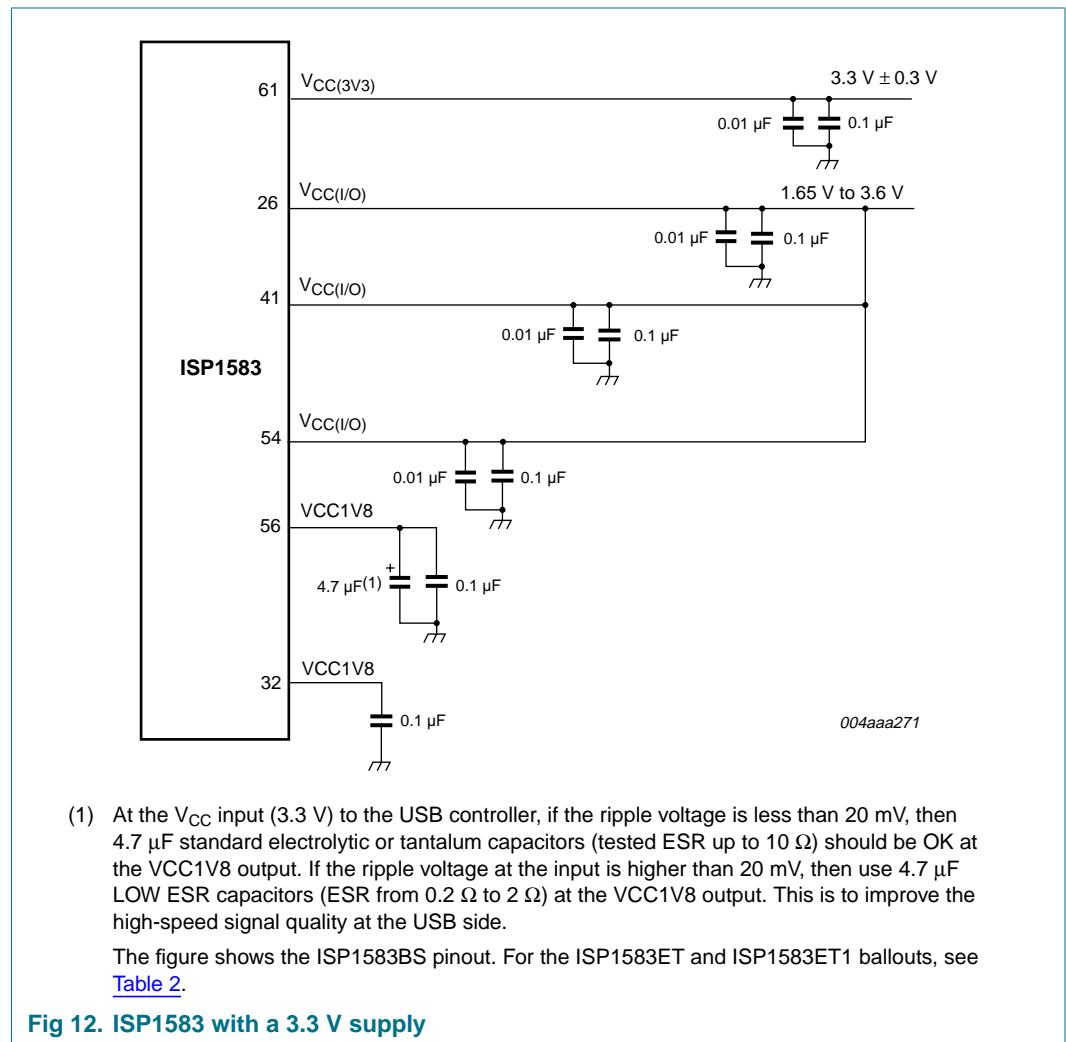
ISP1583

61
$V_{CC(3V3)}$
3.3 V ± 0.3 V
0.01 µF
0.1 µF

26
$V_{CC(I/O)}$
1.65 V to 3.6 V
0.01 µF
0.1 µF

41
$V_{CC(I/O)}$
0.01 µF
0.1 µF

54
$V_{CC(I/O)}$
0.01 µF
0.1 µF

56
VCC1V8
+
4.7 µF(1)
0.1 µF

32
VCC1V8
0.1 µF

004aaa271

(1) At the $V_{CC}$ input (3.3 V) to the USB controller, if the ripple voltage is less than 20 mV, then 4.7 µF standard electrolytic or tantalum capacitors (tested ESR up to 10 Ω) should be OK at the VCC1V8 output. If the ripple voltage at the input is higher than 20 mV, then use 4.7 µF LOW ESR capacitors (ESR from 0.2 Ω to 2 Ω) at the VCC1V8 output. This is to improve the high-speed signal quality at the USB side.

The figure shows the ISP1583BS pinout. For the ISP1583ET and ISP1583ET1 ballouts, see Table 2.

Fig 12. ISP1583 with a 3.3 V supply